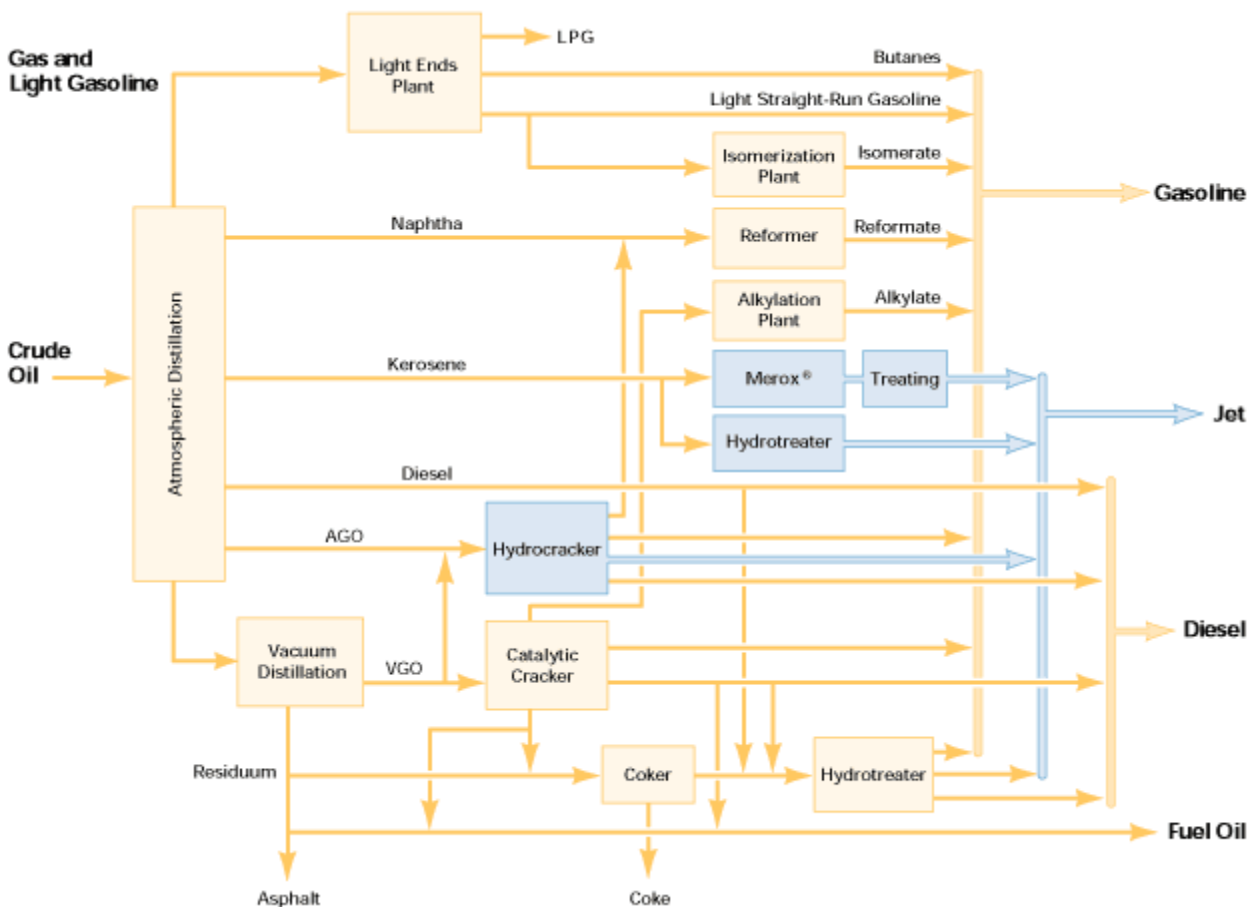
Gas and Light Gasoline

Light Ends Plant

LPG

Butanes

Light Straight-Run Gasoline

Isomerization Plant

Isomerate

Gasoline

Atmospheric Distillation

Naphtha

Reformer

Reformate

Alkylation Plant

Alkylate

Crude Oil

Kerosene

Merox®

Treating

Jet

Hydrotreater

Diesel

AGO

Hydrocracker

Diesel

Vacuum Distillation

VGO

Catalytic Cracker

Residuum

Coker

Hydrotreater

Fuel Oil

Asphalt

Coke